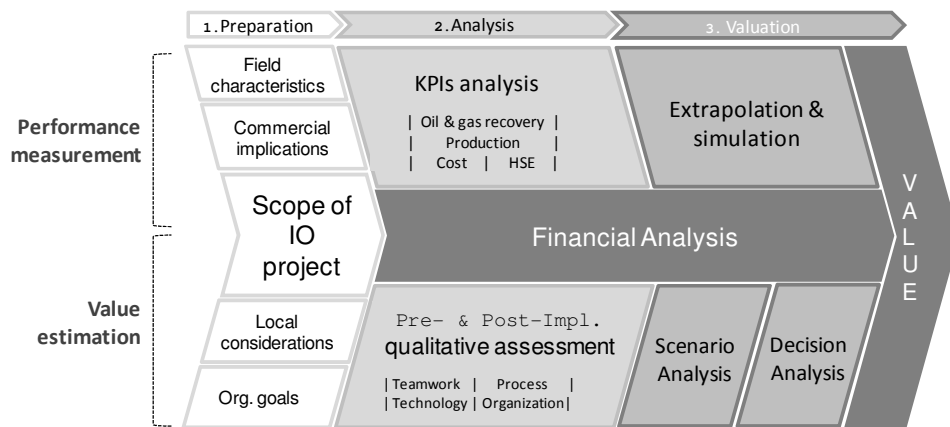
1. Preparation

2. Analysis

3. Valuation

Performance measurement

Value estimation

Field characteristics

Commercial implications

Scope of IO project

Local considerations

Org. goals

KPIs analysis

| Oil & gas recovery |
| Production |
| Cost | HSE |

Extrapolation & simulation

Financial Analysis

Pre- & Post-Impl. qualitative assessment

| Teamwork | Process |
| Technology | Organization|

Scenario Analysis

Decision Analysis

V A L U E